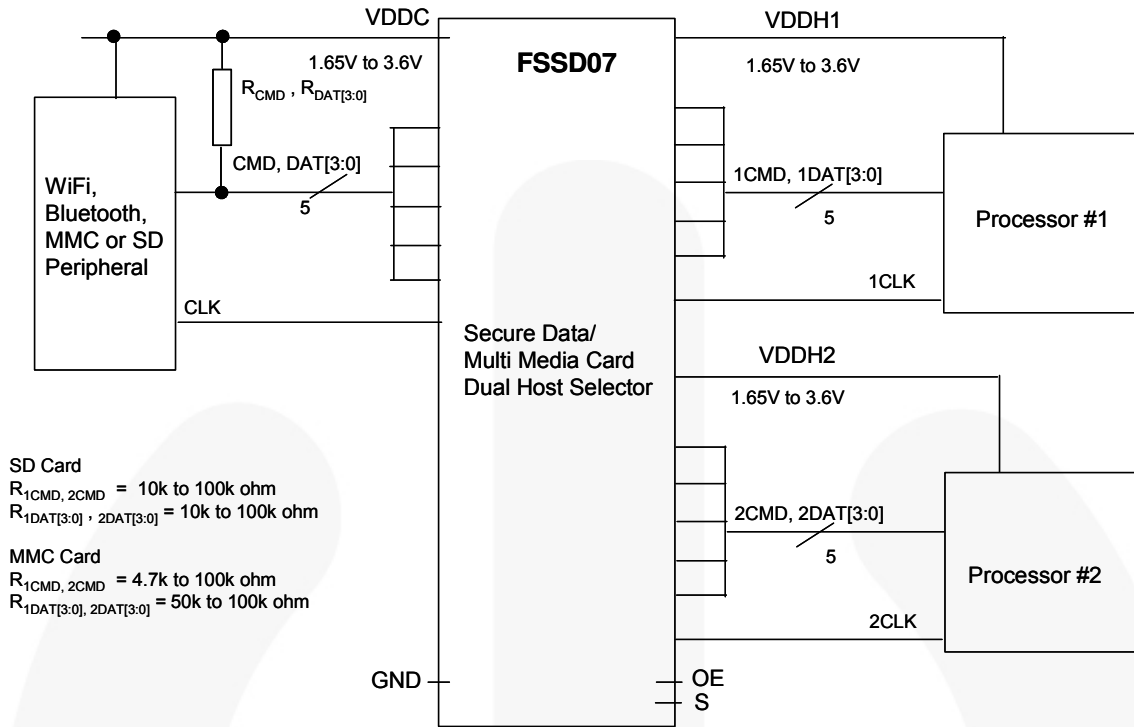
VDDC

1.65V to 3.6V

$R_{CMD}$ , $R_{DAT[3:0]}$

FSSD07

VDDH1

1.65V to 3.6V

CMD, DAT[3:0]

5

WiFi, Bluetooth, MMC or SD Peripheral

1CMD, 1DAT[3:0]

5

Processor #1

1CLK

CLK

Secure Data/ Multi Media Card Dual Host Selector

VDDH2

1.65V to 3.6V

SD Card
$R_{1CMD,\ 2CMD}$ = 10k to 100k ohm
$R_{1DAT[3:0]\ ,\ 2DAT[3:0]}$ = 10k to 100k ohm

MMC Card
$R_{1CMD,\ 2CMD}$ = 4.7k to 100k ohm
$R_{1DAT[3:0],\ 2DAT[3:0]}$ = 50k to 100k ohm

2CMD, 2DAT[3:0]

5

Processor #2

2CLK

GND

OE

S